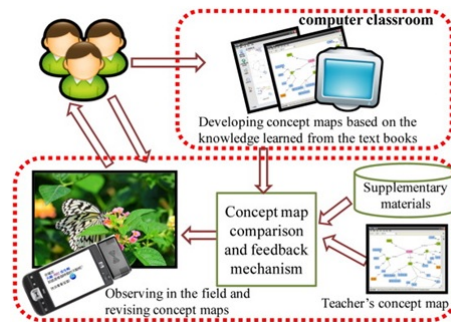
computer classroom

Developing concept maps based on the knowledge learned from the text books

Concept map comparison and feedback mechanism

Supplementary materials

Observing in the field and revising concept maps

Teacher's concept map